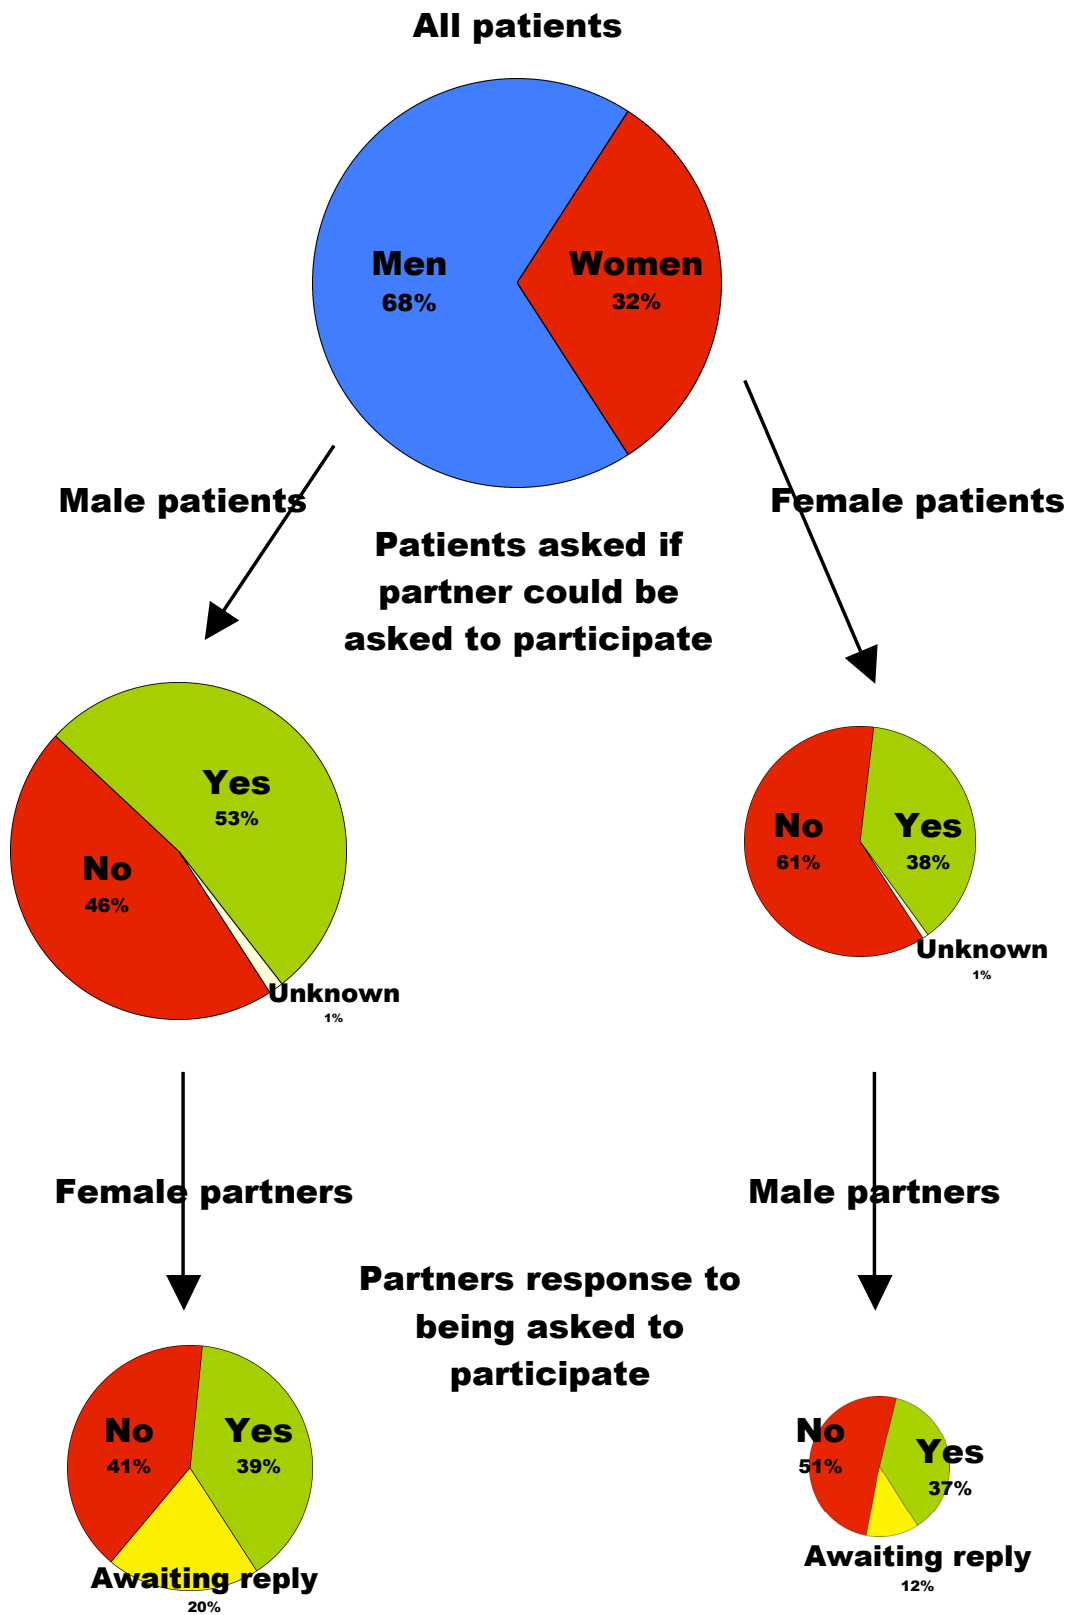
All patients

Men
68%

Women
32%

Male patients

Female patients

Patients asked if partner could be asked to participate

Yes
53%

No
46%

Unknown
1%

No
61%

Yes
38%

Unknown
1%

Female partners

Male partners

Partners response to being asked to participate

No
41%

Yes
39%

Awaiting reply
20%

No
51%

Yes
37%

Awaiting reply
12%